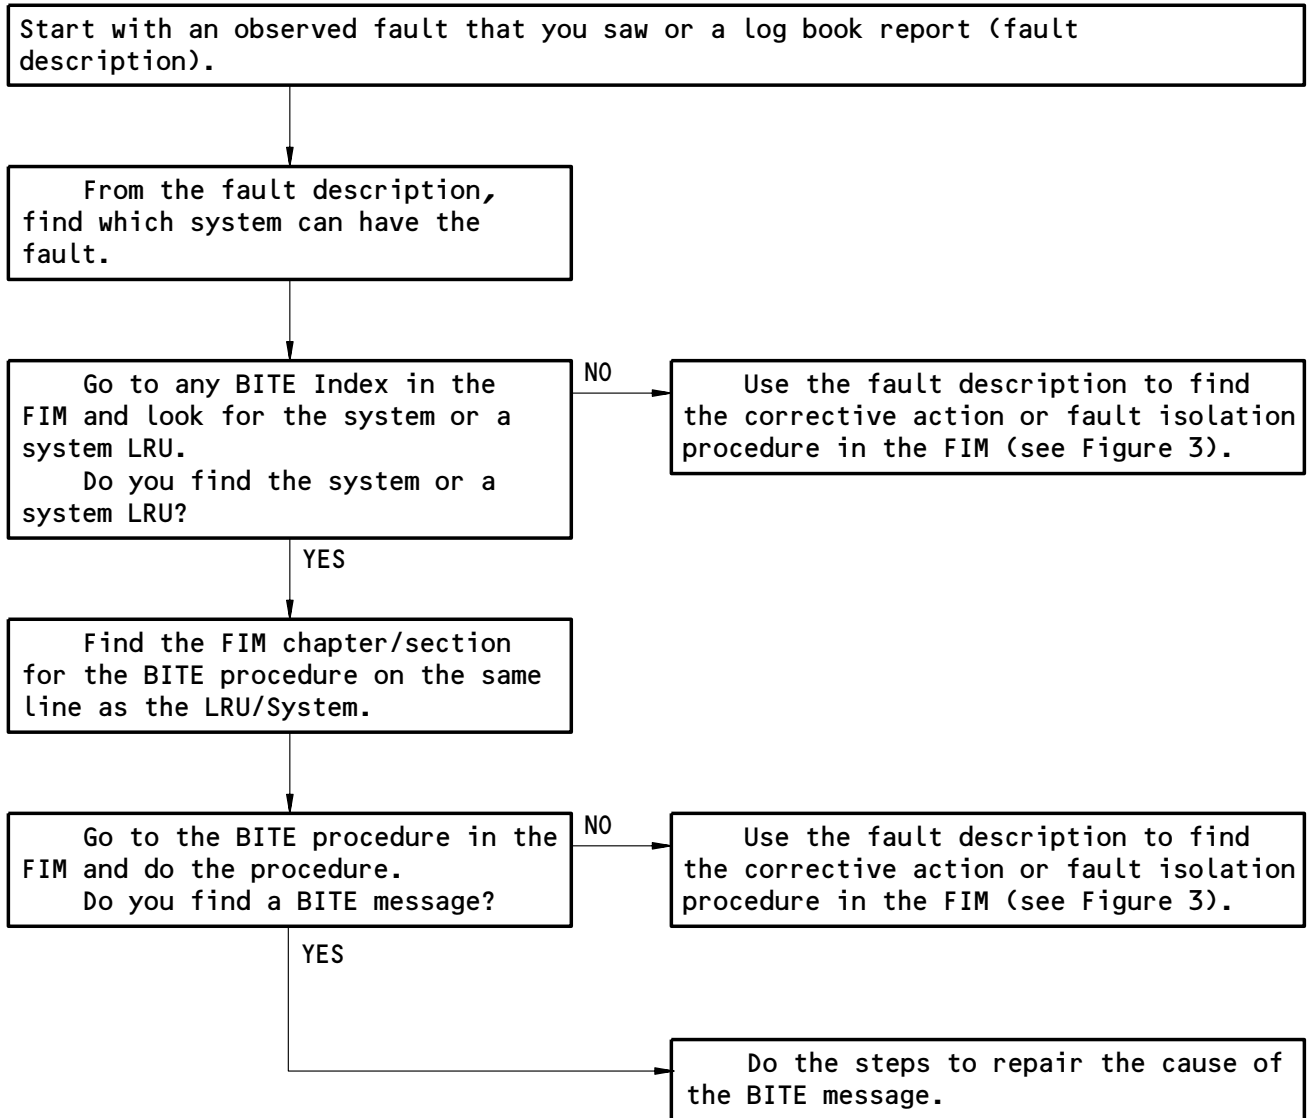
Start with an observed fault that you saw or a log book report (fault description).

From the fault description, find which system can have the fault.

Go to any BITE Index in the FIM and look for the system or a system LRU.
Do you find the system or a system LRU?

NO

Use the fault description to find the corrective action or fault isolation procedure in the FIM (see Figure 3).

YES

Find the FIM chapter/section for the BITE procedure on the same line as the LRU/System.

Go to the BITE procedure in the FIM and do the procedure.
Do you find a BITE message?

NO

Use the fault description to find the corrective action or fault isolation procedure in the FIM (see Figure 3).

YES

Do the steps to repair the cause of the BITE message.